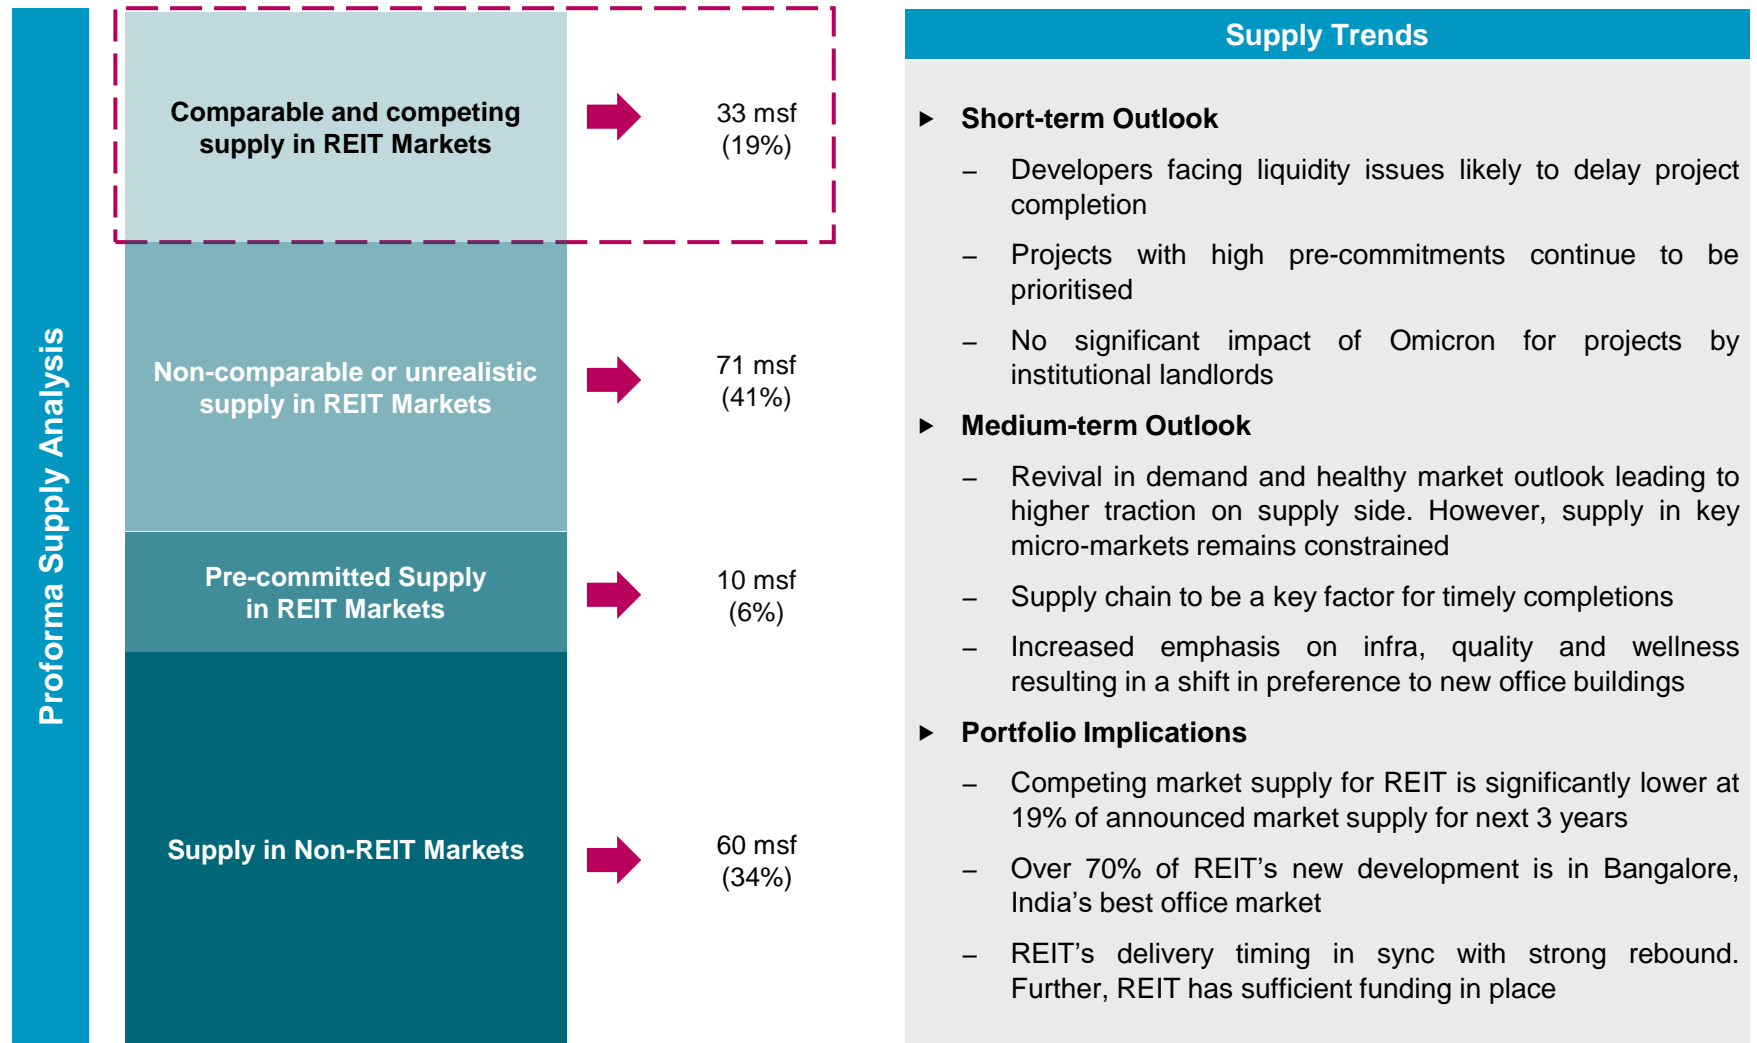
Proforma Supply Analysis

Comparable and competing supply in REIT Markets

33 msf
(19%)

Non-comparable or unrealistic supply in REIT Markets

71 msf
(41%)

Pre-committed Supply in REIT Markets

10 msf
(6%)

Supply in Non-REIT Markets

60 msf
(34%)

Supply Trends

▶ Short-term Outlook

– Developers facing liquidity issues likely to delay project completion

– Projects with high pre-commitments continue to be prioritised

– No significant impact of Omicron for projects by institutional landlords

▶ Medium-term Outlook

– Revival in demand and healthy market outlook leading to higher traction on supply side. However, supply in key micro-markets remains constrained

– Supply chain to be a key factor for timely completions

– Increased emphasis on infra, quality and wellness resulting in a shift in preference to new office buildings

▶ Portfolio Implications

– Competing market supply for REIT is significantly lower at 19% of announced market supply for next 3 years

– Over 70% of REIT’s new development is in Bangalore, India’s best office market

– REIT’s delivery timing in sync with strong rebound. Further, REIT has sufficient funding in place